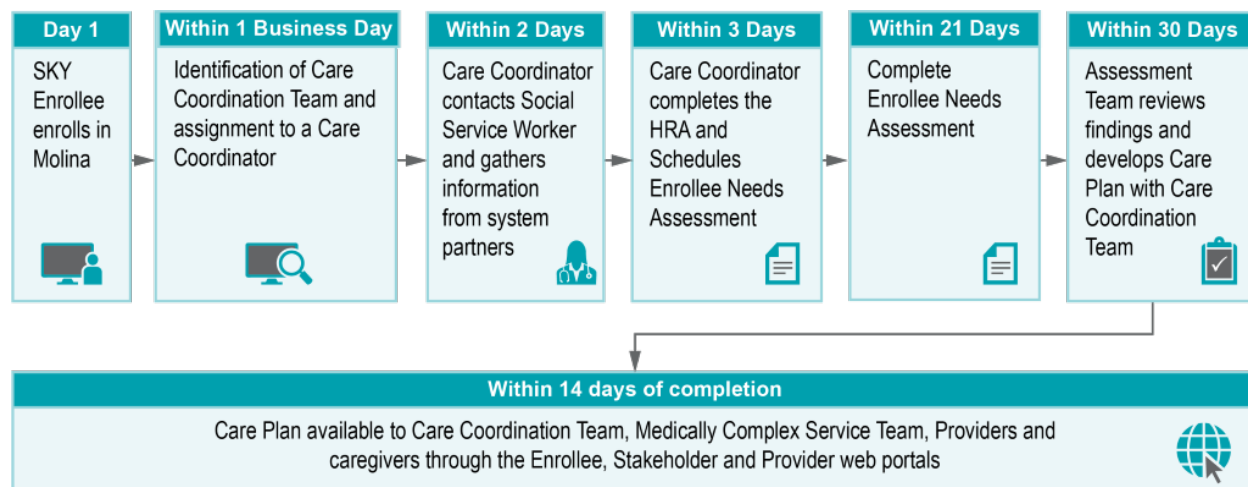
Day 1
SKY Enrollee enrolls in Molina

Within 1 Business Day
Identification of Care Coordination Team and assignment to a Care Coordinator

Within 2 Days
Care Coordinator contacts Social Service Worker and gathers information from system partners

Within 3 Days
Care Coordinator completes the HRA and Schedules Enrollee Needs Assessment

Within 21 Days
Complete Enrollee Needs Assessment

Within 30 Days
Assessment Team reviews findings and develops Care Plan with Care Coordination Team

Within 14 days of completion
Care Plan available to Care Coordination Team, Medically Complex Service Team, Providers and caregivers through the Enrollee, Stakeholder and Provider web portals